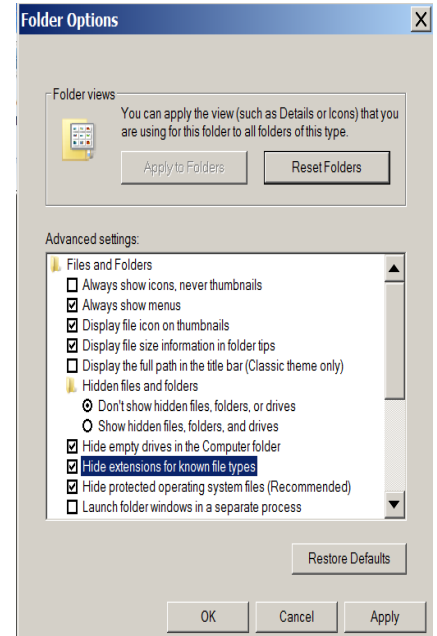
Folder Options

X

Folder views

You can apply the view (such as Details or Icons) that you are using for this folder to all folders of this type.

Apply to Folders

Reset Folders

Advanced settings:

Files and Folders
☐ Always show icons, never thumbnails
☑ Always show menus
☑ Display file icon on thumbnails
☑ Display file size information in folder tips
☐ Display the full path in the title bar (Classic theme only)
Hidden files and folders
◉ Don't show hidden files, folders, or drives
○ Show hidden files, folders, and drives
☑ Hide empty drives in the Computer folder
☑ Hide extensions for known file types
☑ Hide protected operating system files (Recommended)
☐ Launch folder windows in a separate process

Restore Defaults

OK

Cancel

Apply